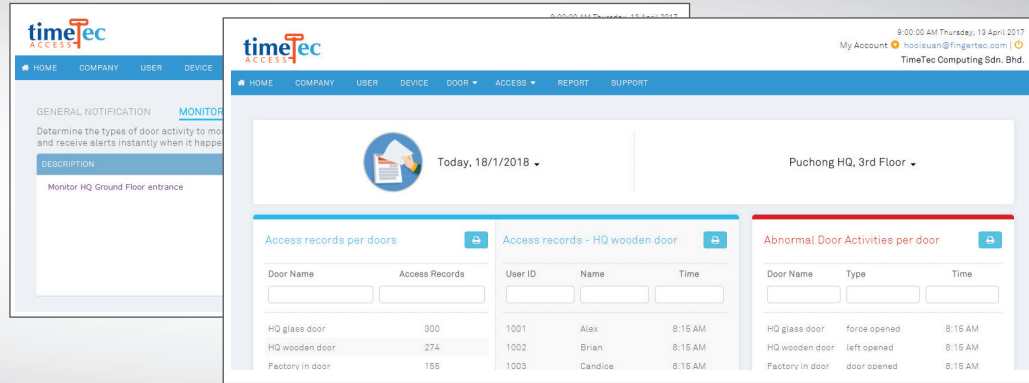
timeTec ACCESS

9:00:00 AM Thursday, 13 April 2017

HOME COMPANY USER DEVICE

GENERAL NOTIFICATION MONITOR

Determine the types of door activity to mo and receive alerts instantly when it happe

DESCRIPTION

Monitor HQ Ground Floor entrance

timeTec ACCESS

9:00:00 AM Thursday, 13 April 2017
My Account hooisuan@fingertec.com |
TimeTec Computing Sdn. Bhd.

HOME COMPANY USER DEVICE DOOR ACCESS REPORT SUPPORT

Today, 18/1/2018

Puchong HQ, 3rd Floor

Access records per doors

| Door Name | Access Records |
|---|---|
| HQ glass door | 300 |
| HQ wooden door | 274 |
| Factory in door | 155 |

Access records - HQ wooden door

| User ID | Name | Time |
|---|---|---|
| 1001 | Alex | 8:15 AM |
| 1002 | Brian | 8:15 AM |
| 1003 | Candice | 8:15 AM |

Abnormal Door Activities per door

| Door Name | Type | Time |
|---|---|---|
| HQ glass door | force opened | 8:15 AM |
| HQ wooden door | left opened | 8:15 AM |
| Factory in door | door opened | 8:15 AM |